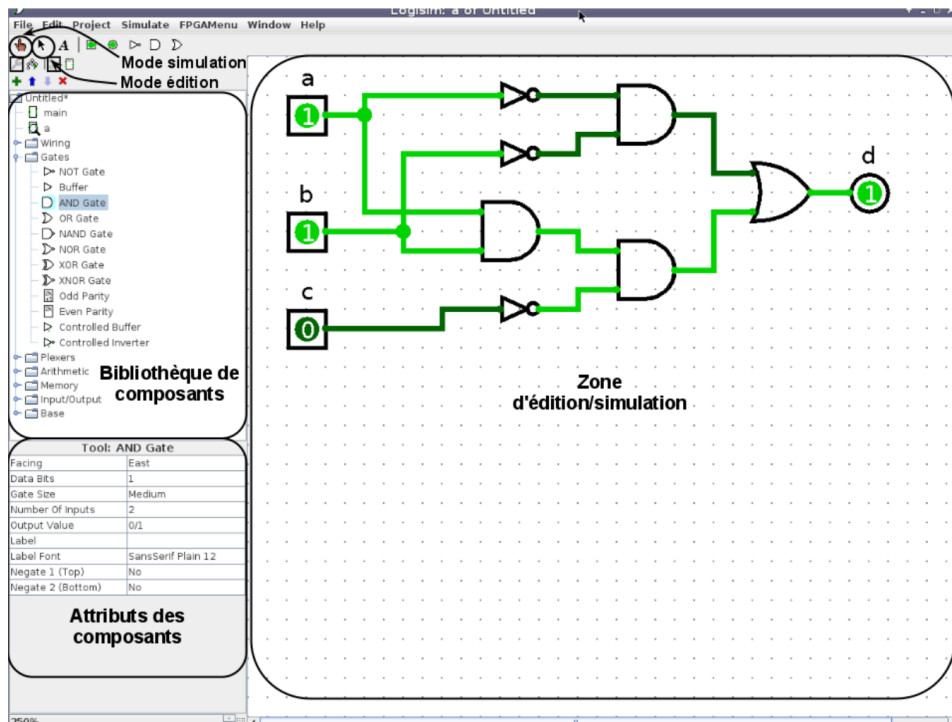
Logisim: a of Untitled

File Edit Project Simulate FPGAMenu Window Help

Mode simulation
Mode édition

Untitled*
main
a
Wiring
Gates
NOT Gate
Buffer
AND Gate
OR Gate
NAND Gate
NOR Gate
XOR Gate
XNOR Gate
Odd Parity
Even Parity
Controlled Buffer
Controlled Inverter
Plexers
Arithmetic
Memory
Input/Output
Base

Bibliothèque de composants

Tool: AND Gate

| | |
|---|---|
| Facing | East |
| Data Bits | 1 |
| Gate Size | Medium |
| Number Of Inputs | 2 |
| Output Value | 0/1 |
| Label | |
| Label Font | SansSerif Plain 12 |
| Negate 1 (Top) | No |
| Negate 2 (Bottom) | No |

Attributs des composants

a
1
b
1
c
0
d
1

Zone d'édition/simulation

250%